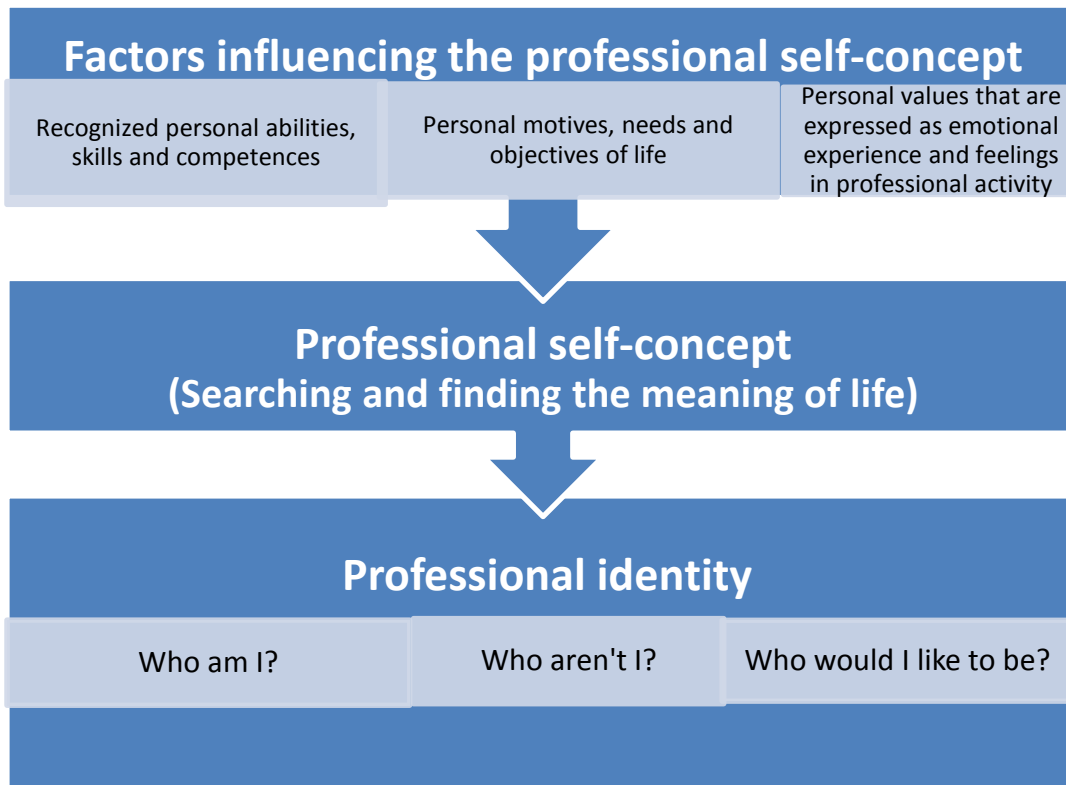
Factors influencing the professional self-concept

Recognized personal abilities, skills and competences

Personal motives, needs and objectives of life

Personal values that are expressed as emotional experience and feelings in professional activity

Professional self-concept
(Searching and finding the meaning of life)

Professional identity

Who am I?

Who aren't I?

Who would I like to be?